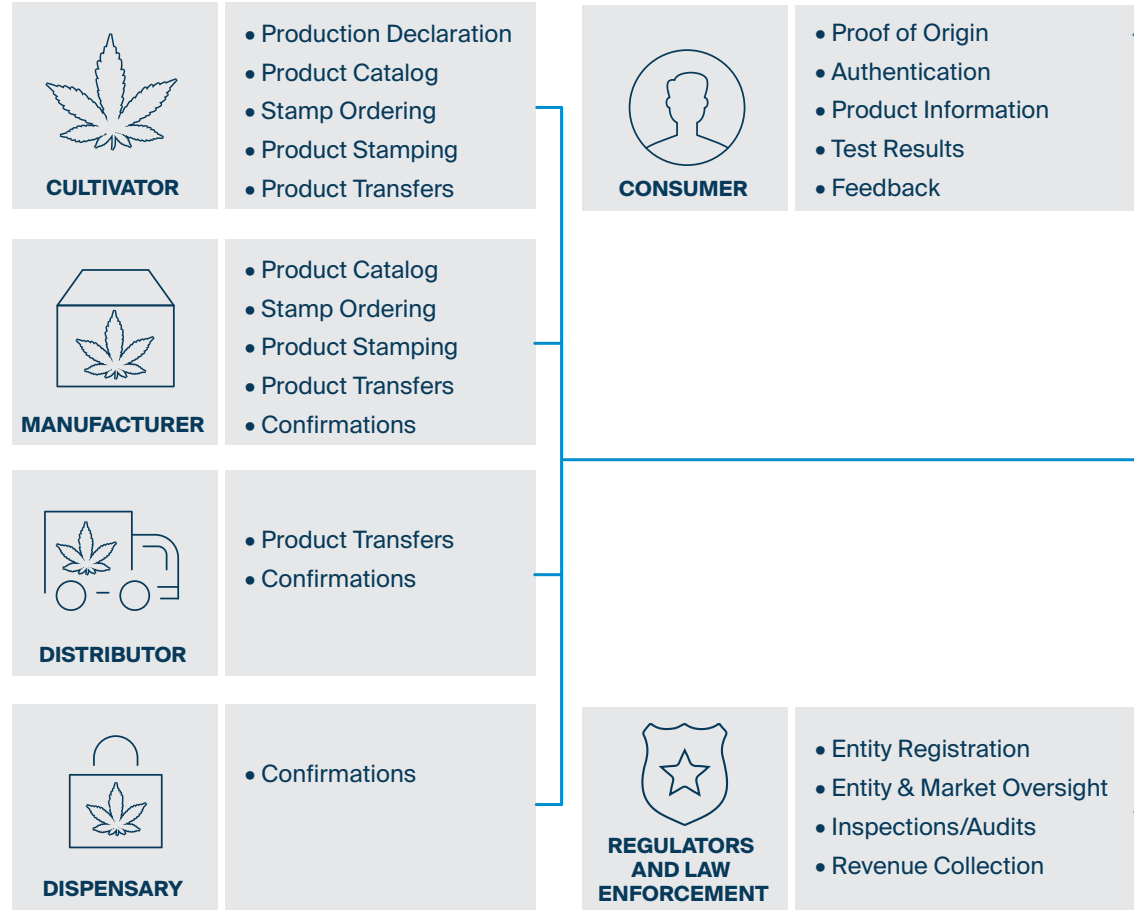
CULTIVATOR

• Production Declaration
• Product Catalog
• Stamp Ordering
• Product Stamping
• Product Transfers

CONSUMER

• Proof of Origin
• Authentication
• Product Information
• Test Results
• Feedback

MANUFACTURER

• Product Catalog
• Stamp Ordering
• Product Stamping
• Product Transfers
• Confirmations

DISTRIBUTOR

• Product Transfers
• Confirmations

DISPENSARY

• Confirmations

REGULATORS AND LAW ENFORCEMENT

• Entity Registration
• Entity & Market Oversight
• Inspections/Audits
• Revenue Collection